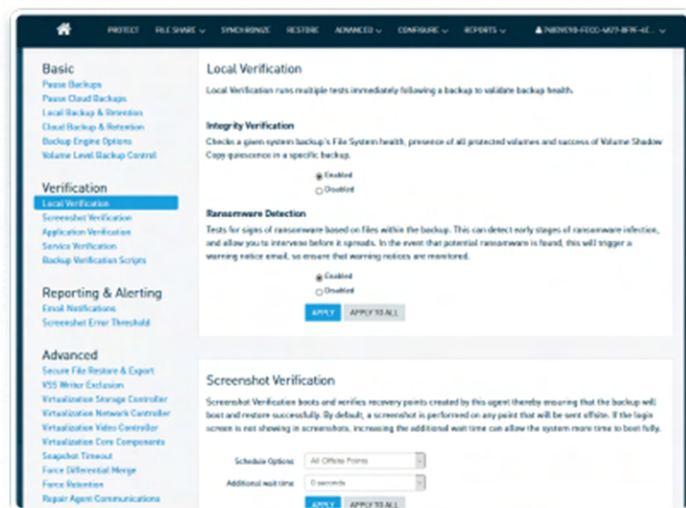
PROTECT FILE SHARE SYNCHRONIZE RESTORE ADVANCED CONFIGURE REPORTS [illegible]

Basic
Pause Backups
Pause Cloud Backups
Local Backup & Retention
Cloud Backup & Retention
Backup Engine Options
Volume Level Backup Control

Verification
Local Verification
Screenshot Verification
Application Verification
Service Verification
Backup Verification Scripts

Reporting & Alerting
Email Notifications
Screenshot Error Threshold

Advanced
Secure File Restore & Export
VSS Writer Exclusion
Virtualization Storage Controller
Virtualization Network Controller
Virtualization Video Controller
Virtualization Core Components
Snapshot Timeout
Force Differential Merge
Force Retention
Repair Agent Communications

Local Verification

Local Verification runs multiple tests immediately following a backup to validate backup health.

Integrity Verification

Checks a given system backup's File System health, presence of all protected volumes and success of Volume Shadow Copy quiescence in a specific backup.

Enabled
Disabled

Ransomware Detection

Tests for signs of ransomware based on files within the backup. This can detect early stages of ransomware infection, and allow you to intervene before it spreads. In the event that potential ransomware is found, this will trigger a warning notice email, so ensure that warning notices are monitored.

Enabled
Disabled

APPLY APPLY TO ALL

Screenshot Verification

Screenshot Verification boots and verifies recovery points created by this agent thereby ensuring that the backup will boot and restore successfully. By default, a screenshot is performed on any point that will be sent offsite. If the login screen is not showing in screenshots, increasing the additional wait time can allow the system more time to boot fully.

Schedule Options All Offsite Points
Additional wait time 0 seconds

APPLY APPLY TO ALL